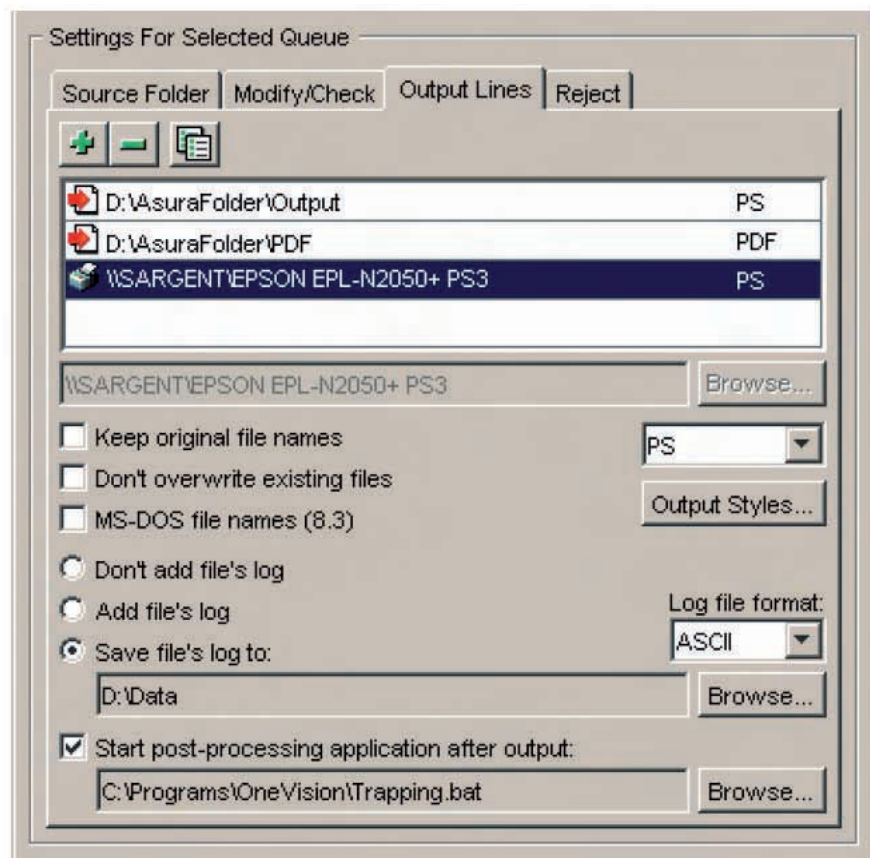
Settings For Selected Queue

Source Folder | Modify/Check | Output Lines | Reject

D:\AsuraFolder\Output PS
D:\AsuraFolder\PDF PDF
\\SARGENT\EPSON EPL-N2050+ PS3 PS

\\SARGENT\EPSON EPL-N2050+ PS3
Browse...

Keep original file names
Don't overwrite existing files
MS-DOS file names (8.3)

PS
Output Styles...

Don't add file's log
Add file's log
Save file's log to:

Log file format:
ASCII

D:\Data
Browse...

Start post-processing application after output:
C:\Programs\OneVision\Trapping.bat
Browse...